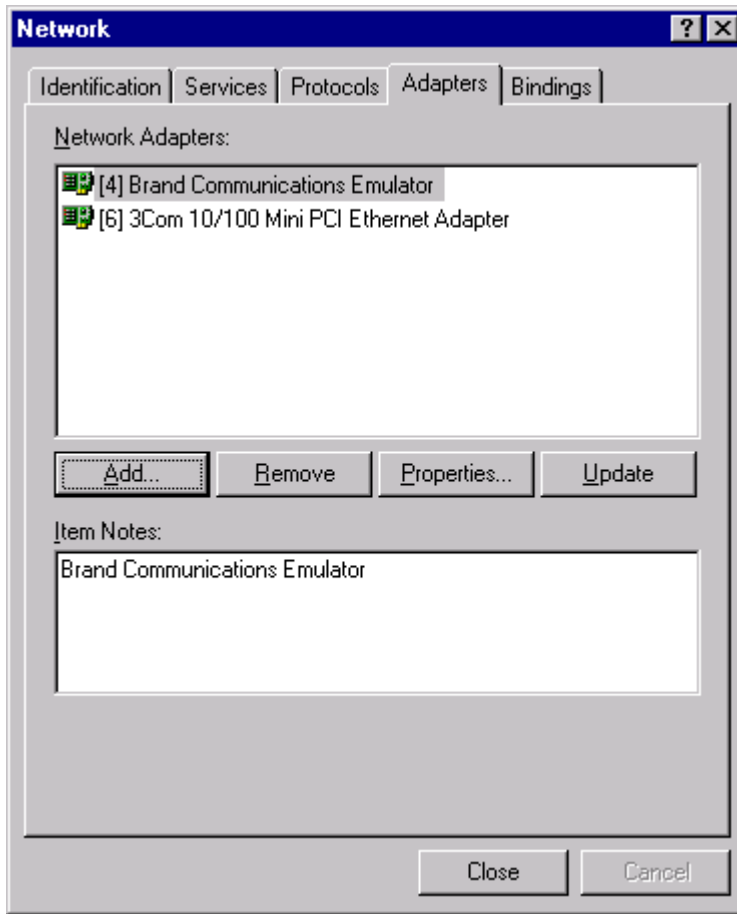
Network

?

Identification | Services | Protocols | Adapters | Bindings

Network Adapters:

[4] Brand Communications Emulator
[6] 3Com 10/100 Mini PCI Ethernet Adapter

Add... | Remove | Properties... | Update

Item Notes:

Brand Communications Emulator

Close | Cancel